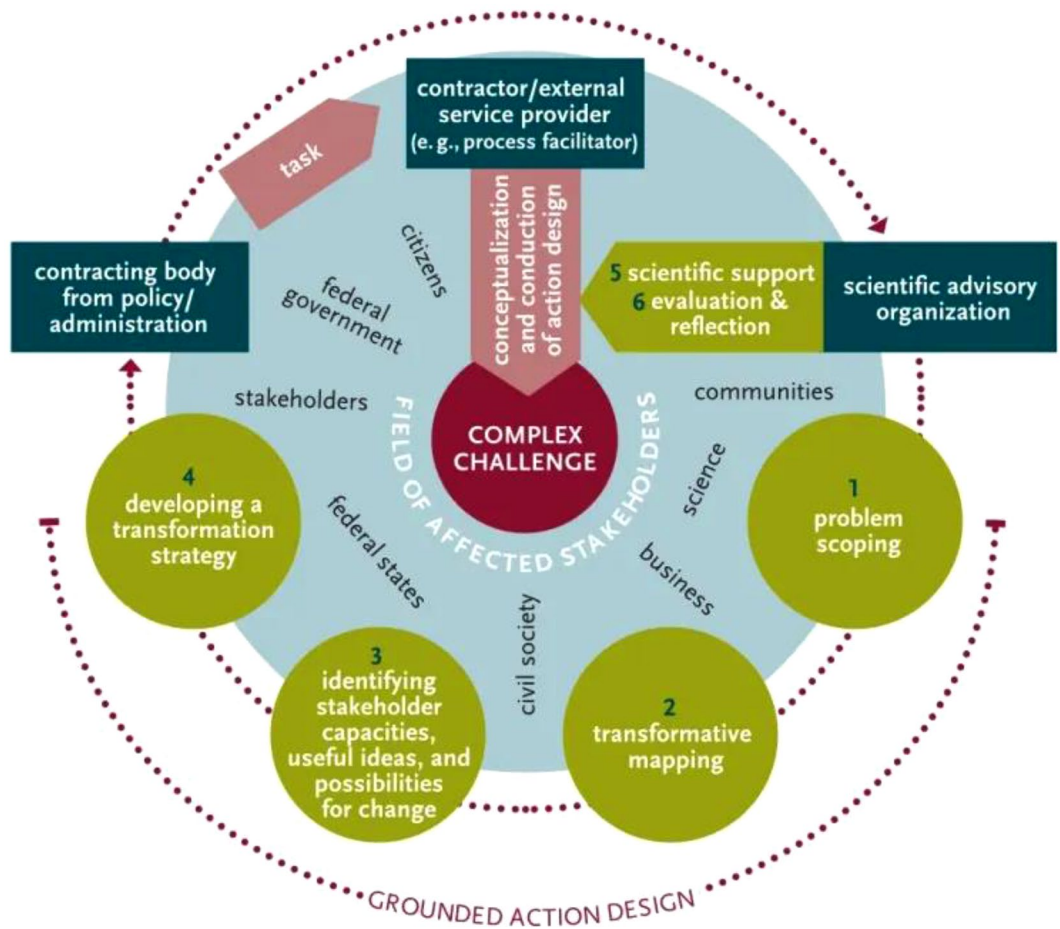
contractor/external service provider (e. g., process facilitator)

task

conceptualization and conduction of action design

contracting body from policy/ administration

citizens

federal government

5 scientific support
6 evaluation & reflection

scientific advisory organization

stakeholders

communities

COMPLEX CHALLENGE

FIELD OF AFFECTED STAKEHOLDERS

science

4 developing a transformation strategy

federal states

business

1 problem scoping

civil society

3 identifying stakeholder capacities, useful ideas, and possibilities for change

2 transformative mapping

GROUNDED ACTION DESIGN